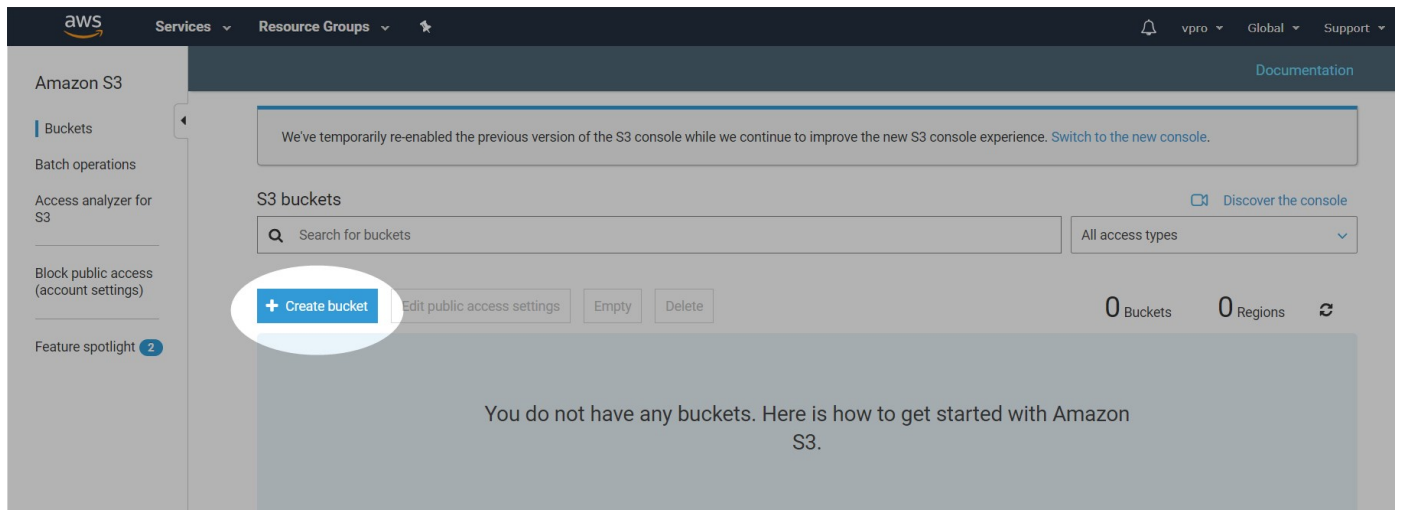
aws Services Resource Groups vpro Global Support

Amazon S3

Documentation

Buckets

Batch operations

Access analyzer for S3

Block public access (account settings)

Feature spotlight 2

We've temporarily re-enabled the previous version of the S3 console while we continue to improve the new S3 console experience. Switch to the new console.

S3 buckets

Discover the console

Search for buckets

All access types

+ Create bucket

Edit public access settings

Empty

Delete

0 Buckets

0 Regions

You do not have any buckets. Here is how to get started with Amazon S3.